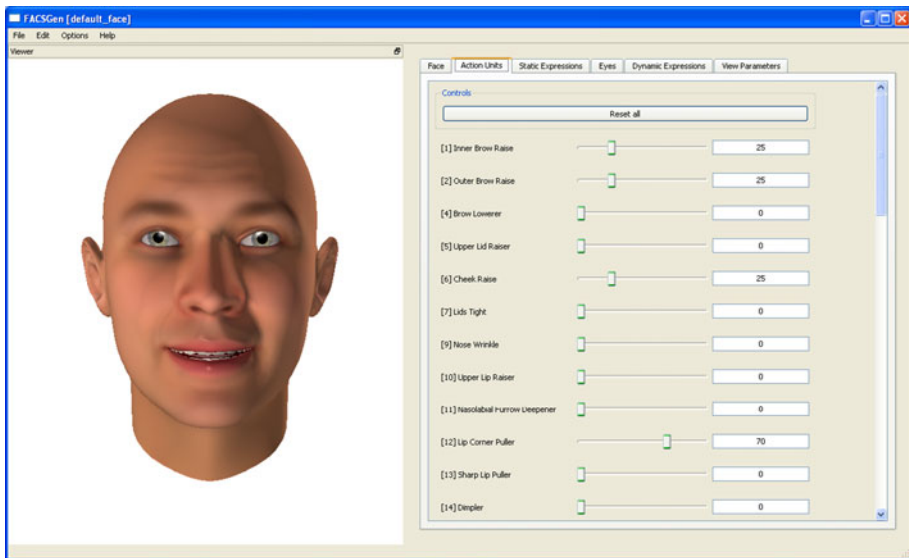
FACSGen [default_face]

File Edit Options Help

Viewer

Face | Action Units | Static Expressions | Eyes | Dynamic Expressions | View Parameters

Controls

Reset all

[1] Inner Brow Raise 25

[2] Outer Brow Raise 25

[4] Brow Lowerer 0

[5] Upper Lid Raiser 0

[6] Cheek Raise 25

[7] Lids Tight 0

[9] Nose Wrinkle 0

[10] Upper Lip Raiser 0

[11] Nasolabial Furrow Deepener 0

[12] Lip Corner Puller 70

[13] Sharp Lip Puller 0

[14] Dimpler 0